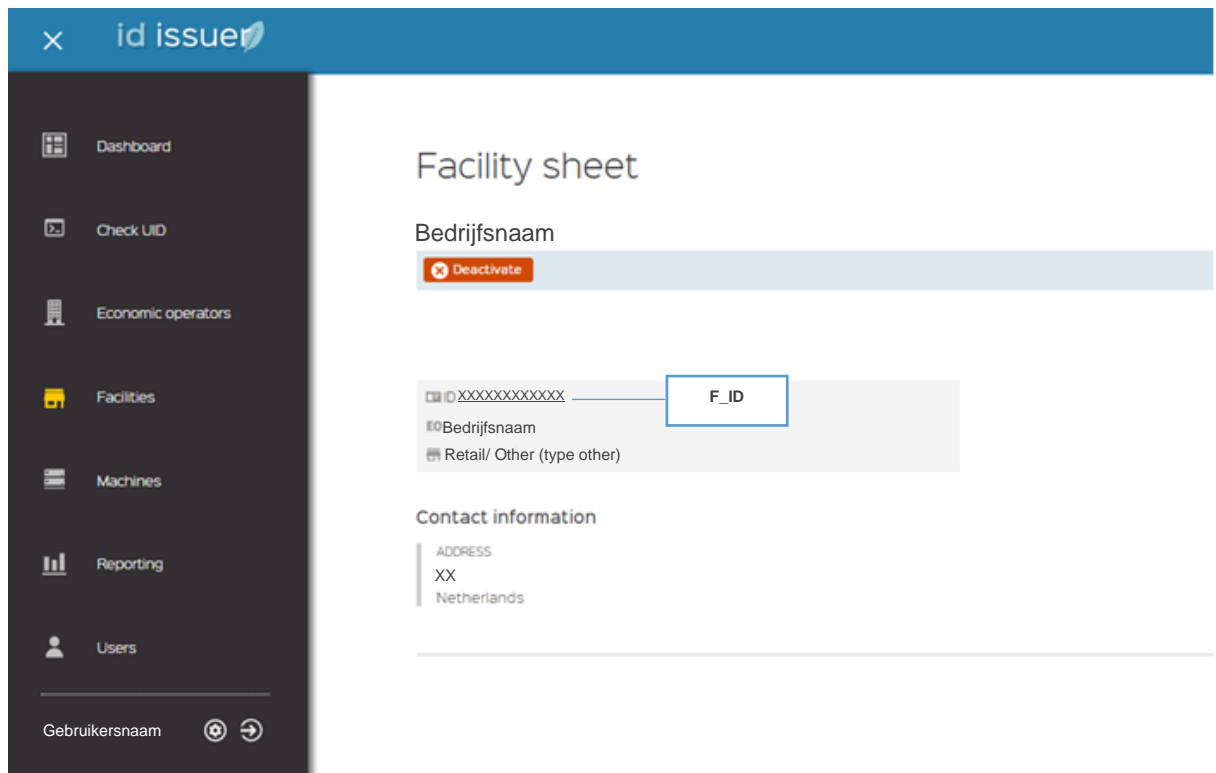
id issuer

Dashboard

Check UID

Economic operators

Facilities

Machines

Reporting

Users

Gebruikersnaam

Facility sheet

Bedrijfsnaam

Deactivate

ID XXXXXXXXXXXX

F_ID

EO Bedrijfsnaam

Retail/ Other (type other)

Contact information

ADDRESS

XX

Netherlands